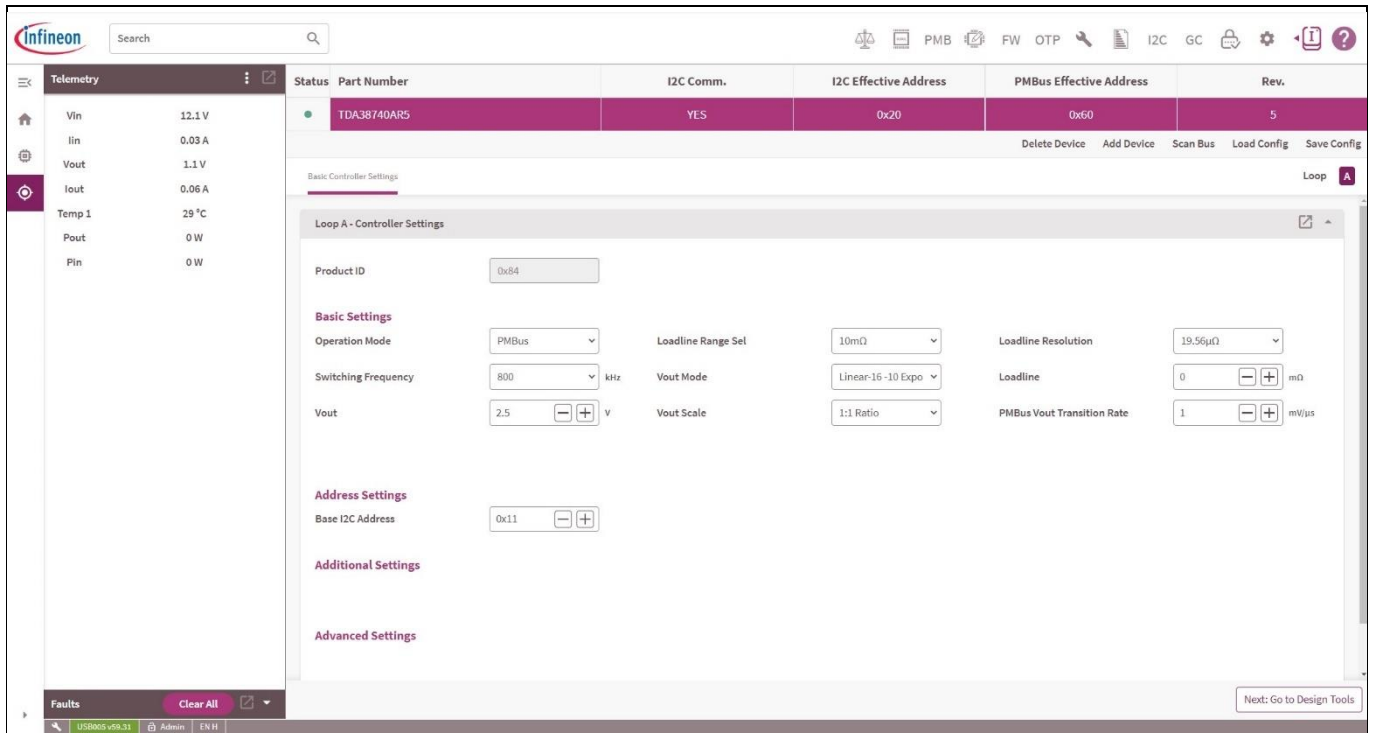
infineon Search

PMB FW OTP I2C GC

Telemetry

| Vin | 12.1 V |
|---|---|
| Iin | 0.03 A |
| Vout | 1.1 V |
| Iout | 0.06 A |
| Temp 1 | 29 °C |
| Pout | 0 W |
| Pin | 0 W |

| Status | Part Number | I2C Comm. | I2C Effective Address | PMBus Effective Address | Rev. |
|---|---|---|---|---|---|
| ● | TDA38740AR5 | YES | 0x20 | 0x60 | 5 |

Delete Device Add Device Scan Bus Load Config Save Config

Basic Controller Settings

Loop A

Loop A - Controller Settings

Product ID 0x84

Basic Settings

Operation Mode PMBus
Loadline Range Sel 10mΩ
Loadline Resolution 19.56µΩ
Switching Frequency 800 kHz
Vout Mode Linear-16 -10 Expo
Loadline 0 mΩ
Vout 2.5 V
Vout Scale 1:1 Ratio
PMBus Vout Transition Rate 1 mV/µs

Address Settings

Base I2C Address 0x11

Additional Settings

Advanced Settings

Faults Clear All

USB005 v59.31 Admin ENH

Next: Go to Design Tools